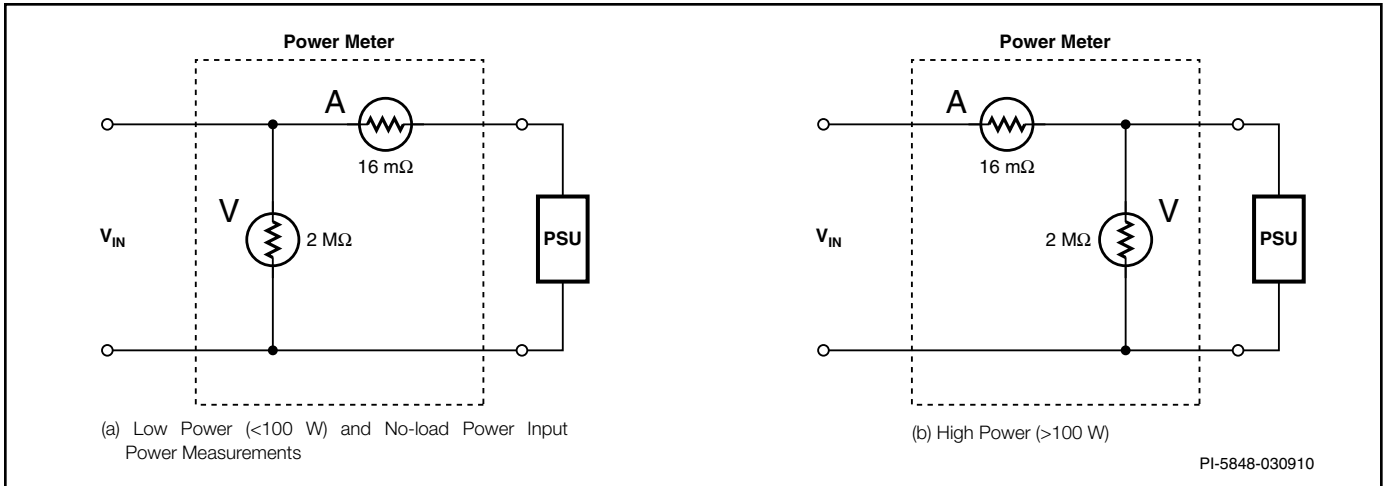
Power Meter

A

16 mΩ

V

$V_{IN}$

2 MΩ

PSU

(a) Low Power (<100 W) and No-load Power Input Power Measurements

Power Meter

A

16 mΩ

V

$V_{IN}$

2 MΩ

PSU

(b) High Power (>100 W)

PI-5848-030910